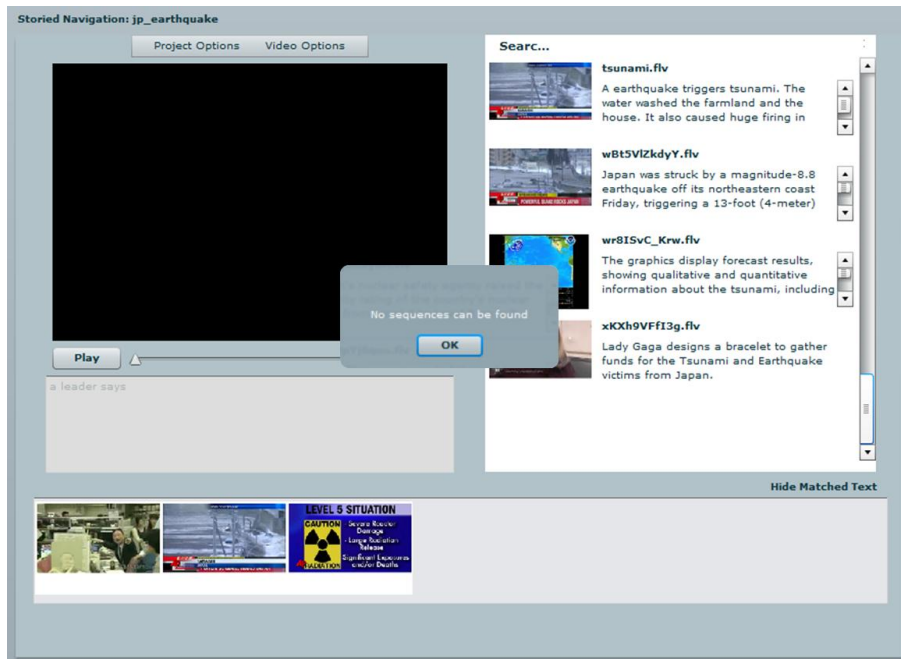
Storied Navigation: jp_earthquake

Project Options Video Options

Play

a leader says

No sequences can be found

OK

Searc...

tsunami.flv

A earthquake triggers tsunami. The water washed the farmland and the house. It also caused huge firing in

POWERFUL ISLAND ROCKS JAPAN

wBt5VlZkdyY.flv

Japan was struck by a magnitude-8.8 earthquake off its northeastern coast Friday, triggering a 13-foot (4-meter)

wr8ISvC_Krw.flv

The graphics display forecast results, showing qualitative and quantitative information about the tsunami, including

xKXh9VFfI3g.flv

Lady Gaga designs a bracelet to gather funds for the Tsunami and Earthquake victims from Japan.

Hide Matched Text

LEVEL 5 SITUATION

CAUTION

RADIATION

Severe Reactor Damage

- Large Radiation Release

Significant Exposures and/or Deaths